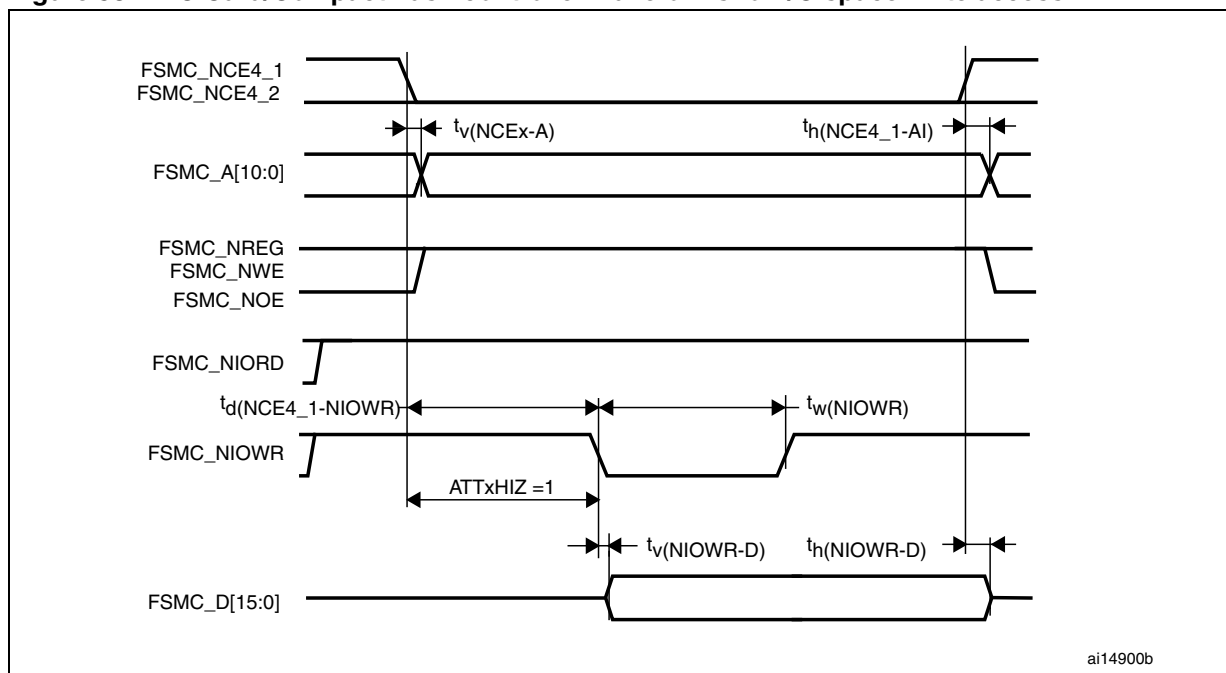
FSMC_NCE4_1
FSMC_NCE4_2

$t_{v(NCEx-A)}$

$t_{h(NCE4\_1-AI)}$

FSMC_A[10:0]

FSMC_NREG
FSMC_NWE
FSMC_NOE

FSMC_NIORD

$t_{d(NCE4\_1-NIOWR)}$

$t_{w(NIOWR)}$

FSMC_NIOWR

ATTxHIZ =1

$t_{v(NIOWR-D)}$

$t_{h(NIOWR-D)}$

FSMC_D[15:0]

ai14900b